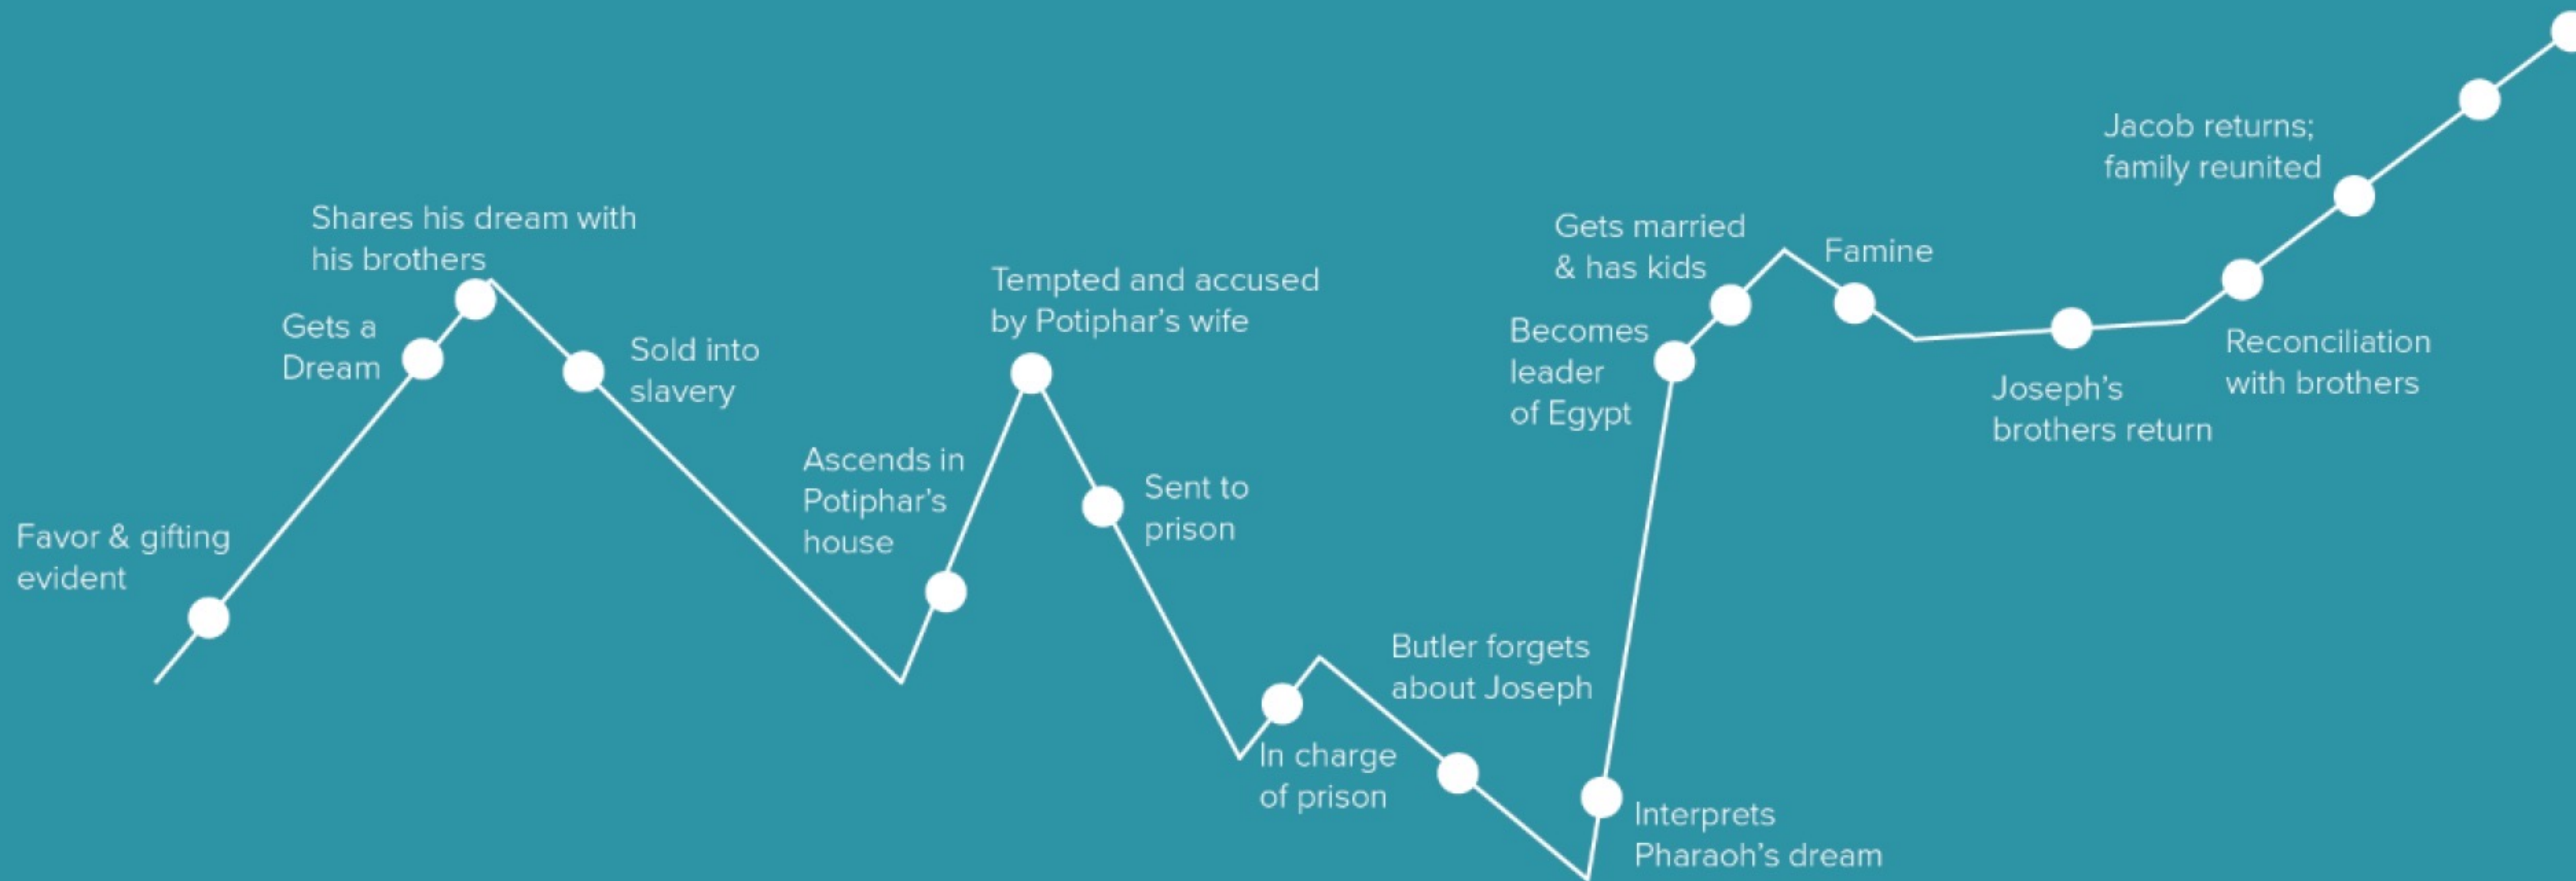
Favor & gifting evident

Gets a Dream

Shares his dream with his brothers

Sold into slavery

Ascends in Potiphar's house

Tempted and accused by Potiphar's wife

Sent to prison

In charge of prison

Butler forgets about Joseph

Interprets Pharaoh's dream

Becomes leader of Egypt

Gets married & has kids

Famine

Joseph's brothers return

Reconciliation with brothers

Jacob returns; family reunited